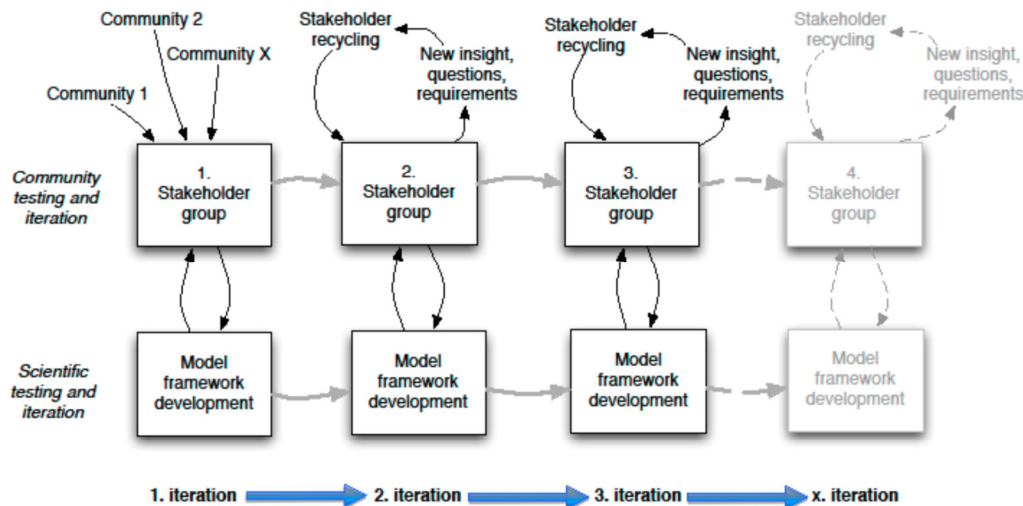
Community 2

Community X

Community 1

Stakeholder recycling

New insight, questions, requirements

Stakeholder recycling

New insight, questions, requirements

Stakeholder recycling

New insight, questions, requirements

Community testing and iteration

1. Stakeholder group

2. Stakeholder group

3. Stakeholder group

4. Stakeholder group

Scientific testing and iteration

Model framework development

Model framework development

Model framework development

Model framework development

1. iteration

2. iteration

3. iteration

x. iteration